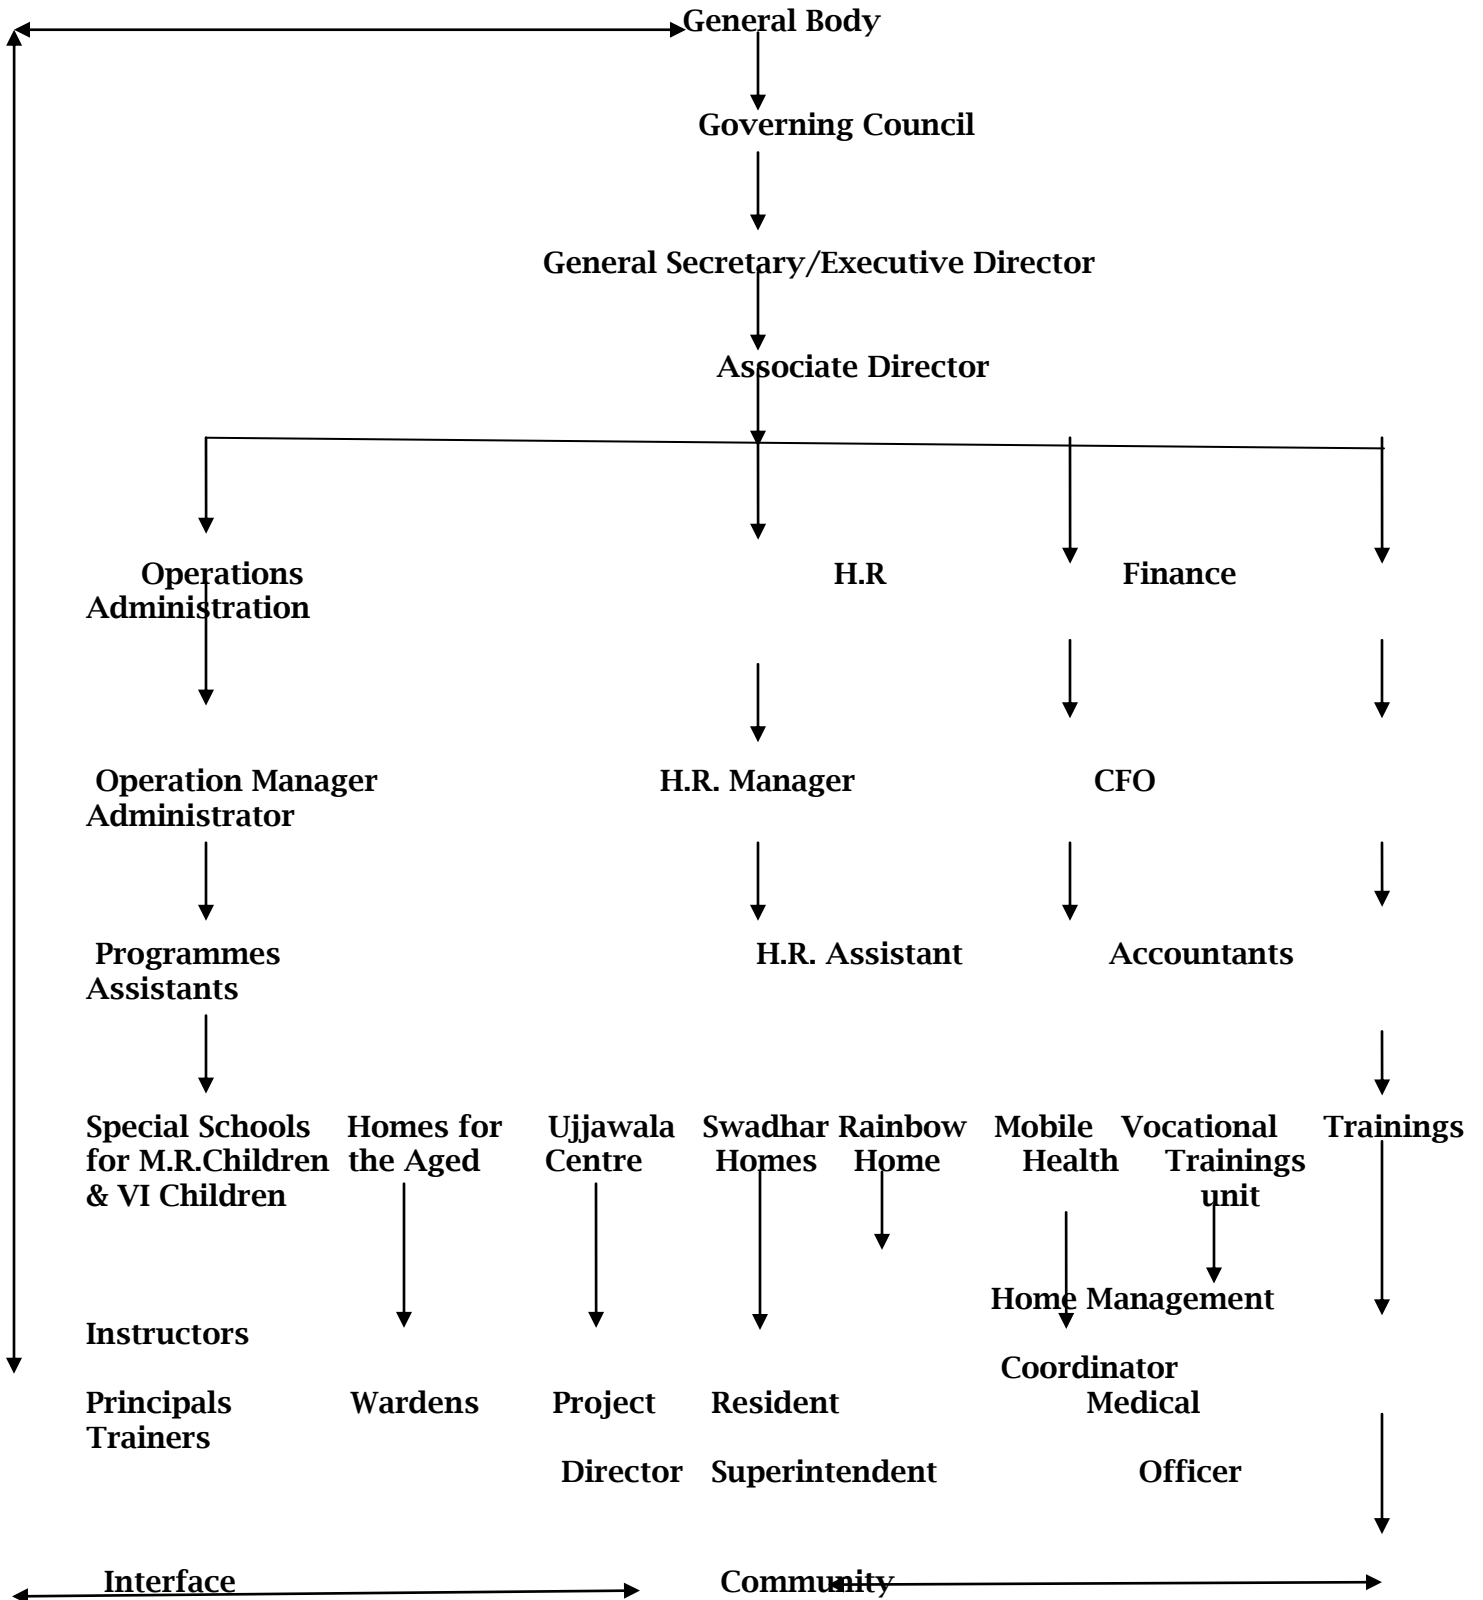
General Body

Governing Council

General Secretary/Executive Director

Associate Director

Operations Administration

H.R

Finance

Operation Manager Administrator

H.R. Manager

CFO

Programmes Assistants

H.R. Assistant

Accountants

Special Schools for M.R.Children & VI Children

Homes for the Aged

Ujjawala Centre

Swadhar Homes

Rainbow Home

Mobile Health

Vocational Trainings unit

Trainings

Home Management

Instructors

Coordinator

Principals Trainers

Wardens

Project Director

Resident Superintendent

Medical Officer

Interface

Community